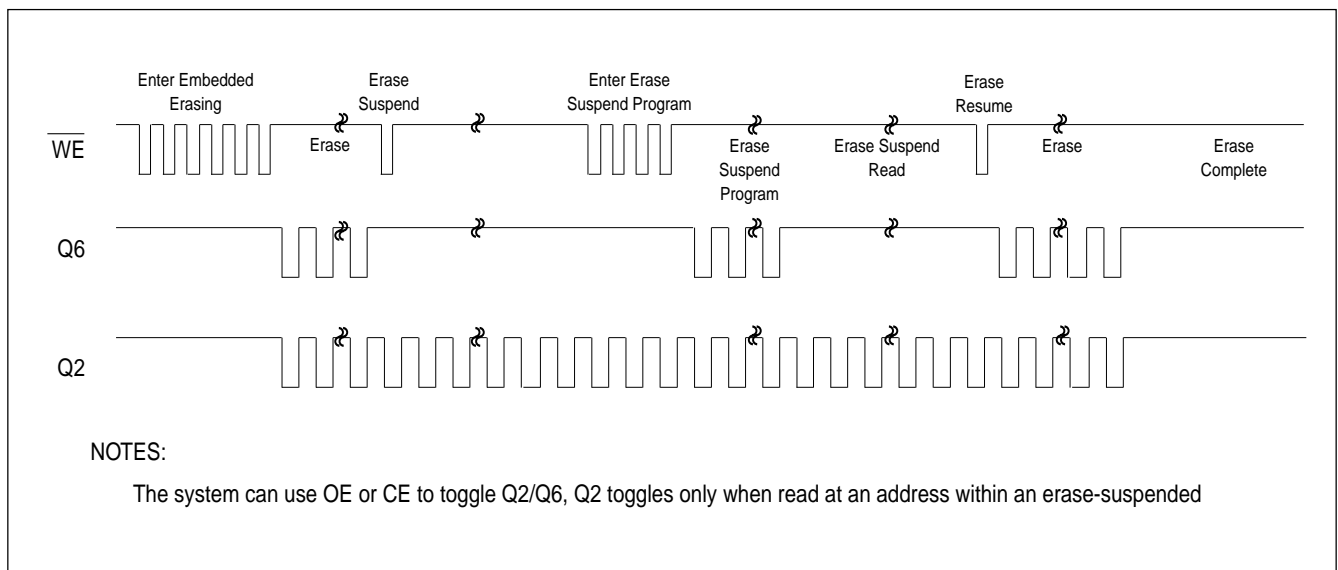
Enter Embedded Erasing

Erase Suspend

Enter Erase Suspend Program

Erase Resume

$\overline{WE}$

Erase

Erase Suspend Program

Erase Suspend Read

Erase

Erase Complete

Q6

Q2

NOTES:

The system can use OE or CE to toggle Q2/Q6, Q2 toggles only when read at an address within an erase-suspended